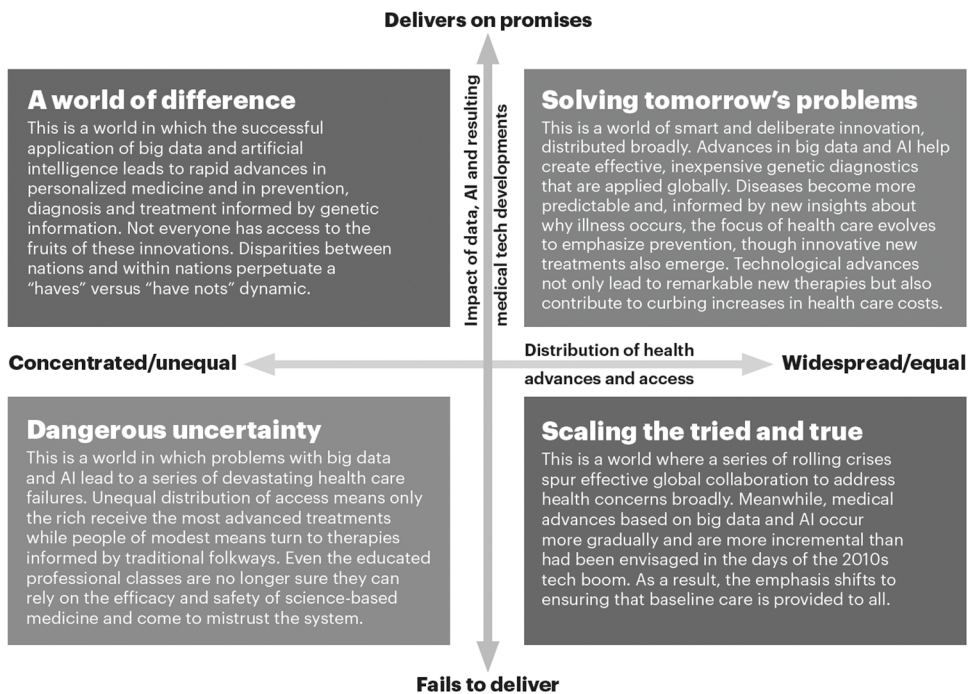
Delivers on promises

A world of difference
This is a world in which the successful application of big data and artificial intelligence leads to rapid advances in personalized medicine and in prevention, diagnosis and treatment informed by genetic information. Not everyone has access to the fruits of these innovations. Disparities between nations and within nations perpetuate a "haves" versus "have nots" dynamic.

Impact of data, AI and resulting medical tech developments

Solving tomorrow's problems
This is a world of smart and deliberate innovation, distributed broadly. Advances in big data and AI help create effective, inexpensive genetic diagnostics that are applied globally. Diseases become more predictable and, informed by new insights about why illness occurs, the focus of health care evolves to emphasize prevention, though innovative new treatments also emerge. Technological advances not only lead to remarkable new therapies but also contribute to curbing increases in health care costs.

Concentrated/unequal

Distribution of health advances and access

Widespread/equal

Dangerous uncertainty
This is a world in which problems with big data and AI lead to a series of devastating health care failures. Unequal distribution of access means only the rich receive the most advanced treatments while people of modest means turn to therapies informed by traditional folkways. Even the educated professional classes are no longer sure they can rely on the efficacy and safety of science-based medicine and come to mistrust the system.

Scaling the tried and true
This is a world where a series of rolling crises spur effective global collaboration to address health concerns broadly. Meanwhile, medical advances based on big data and AI occur more gradually and are more incremental than had been envisaged in the days of the 2010s tech boom. As a result, the emphasis shifts to ensuring that baseline care is provided to all.

Fails to deliver